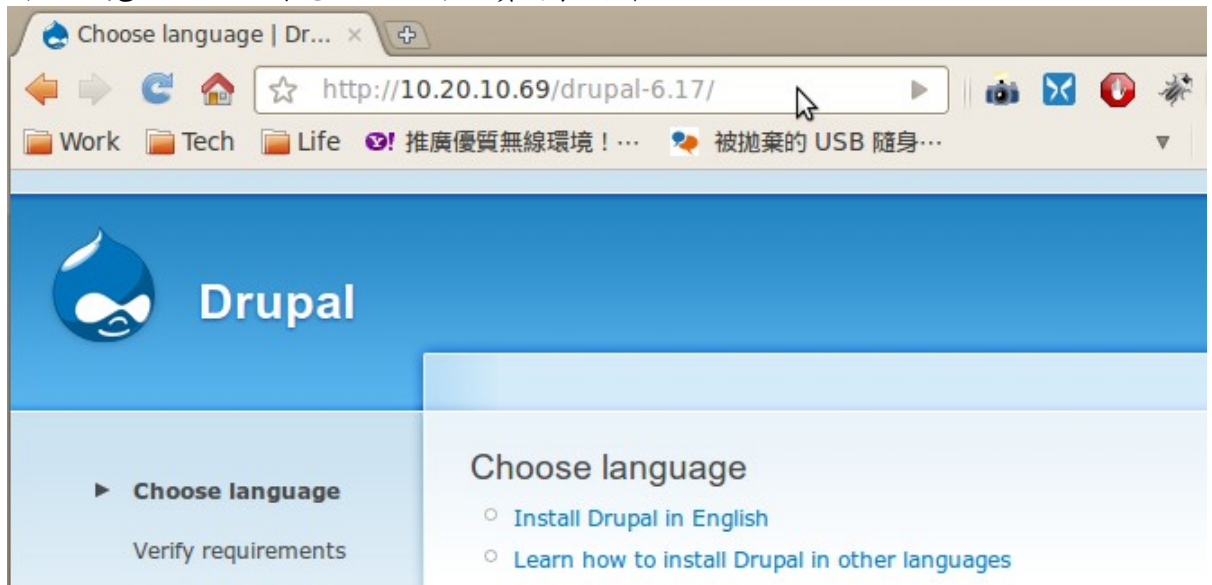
Choose language | Dr... ×

http://10.20.10.69/drupal-6.17/

Work Tech Life 推廣優質無線環境！… 被拋棄的 USB 隨身…

Drupal

Choose language

Verify requirements

Choose language

Install Drupal in English

Learn how to install Drupal in other languages